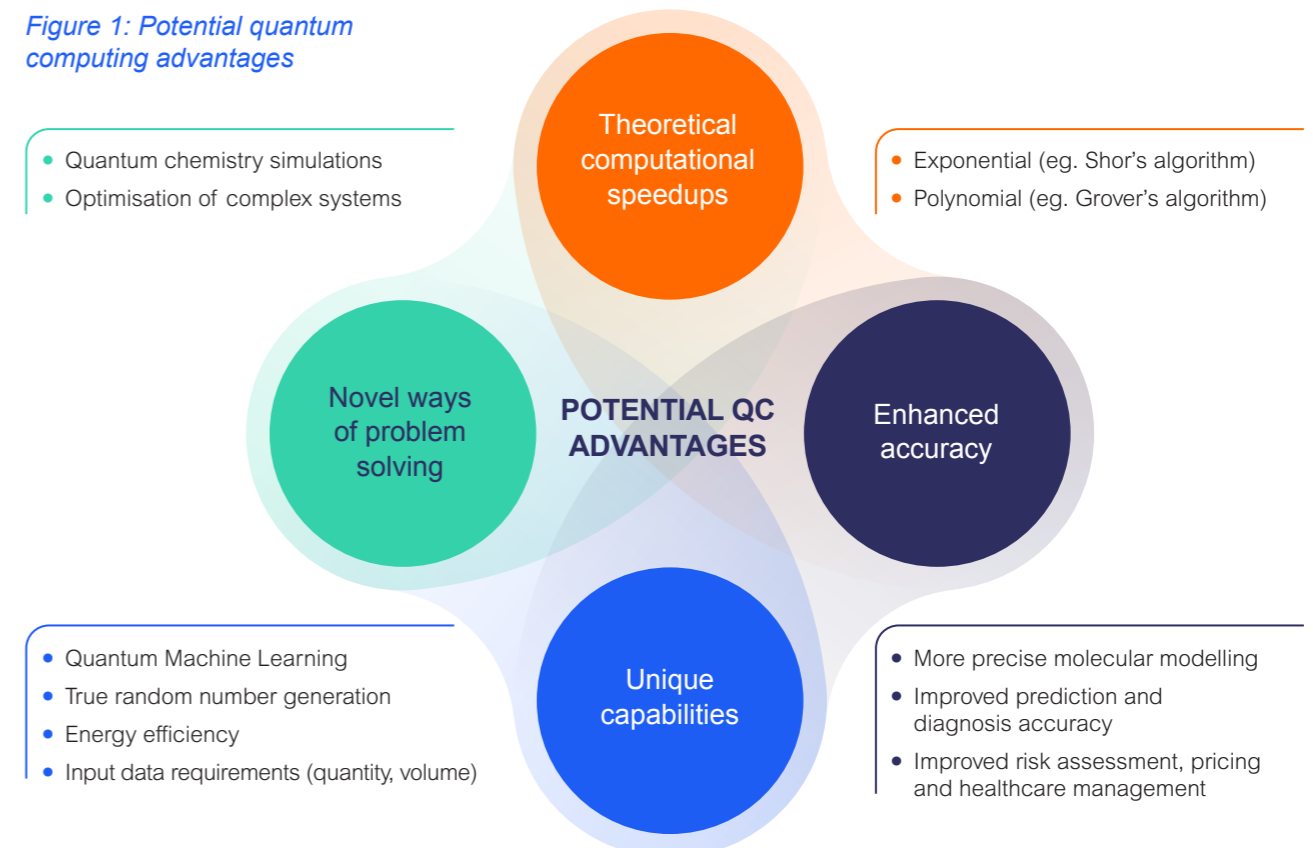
Figure 1: Potential quantum computing advantages

- Quantum chemistry simulations
- Optimisation of complex systems

Theoretical computational speedups

- Exponential (eg. Shor's algorithm)
- Polynomial (eg. Grover's algorithm)

Novel ways of problem solving

POTENTIAL QC ADVANTAGES

Enhanced accuracy

- Quantum Machine Learning
- True random number generation
- Energy efficiency
- Input data requirements (quantity, volume)

Unique capabilities

- More precise molecular modelling
- Improved prediction and diagnosis accuracy
- Improved risk assessment, pricing and healthcare management